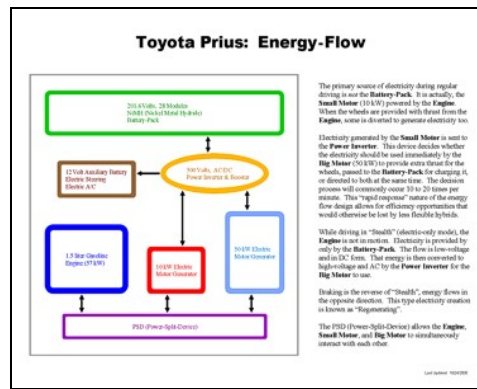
Toyota Prius: Energy-Flow

201.6 Volts, 28 Modules
NiMH (Nickel Metal Hydride)
Battery-Pack

12 Volt Auxiliary Battery
Electric Steering
Electric A/C

500 Volts, AC/DC
Power Inverter & Booster

1.5 liter Gasoline
Engine (57 kW)

10 kW Electric
Motor-Generator

50 kW Electric
Motor-Generator

PSD (Power-Split-Device)

The primary source of electricity during regular driving is not the Battery-Pack. It is actually, the Small Motor (10 kW) powered by the Engine. When the wheels are provided with thrust from the Engine, some is diverted to generate electricity too.

Electricity generated by the Small Motor is sent to the Power Inverter. This device decides whether the electricity should be used immediately by the Big Motor (50 kW) to provide extra thrust for the wheels, passed to the Battery-Pack for charging it, or divided to both at the same time. The decision process will commonly occur 10 to 20 times per minute. This "rapid response" nature of the energy flow design allows for efficiency opportunities that would otherwise be lost by less flexible hybrids.

While driving in "Stealth" (electric-only mode), the Engine is not in motion. Electricity is provided by only by the Battery-Pack. The flow is low-voltage and in DC form. That energy is then converted to high-voltage and AC by the Power Inverter for the Big Motor to use.

Braking is the reverse of "Stealth", energy flows in the opposite direction. This type electricity creation is known as "Regenerating".

The PSD (Power-Split-Device) allows the Engine, Small Motor, and Big Motor to simultaneously interact with each other.

Last Updated: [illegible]